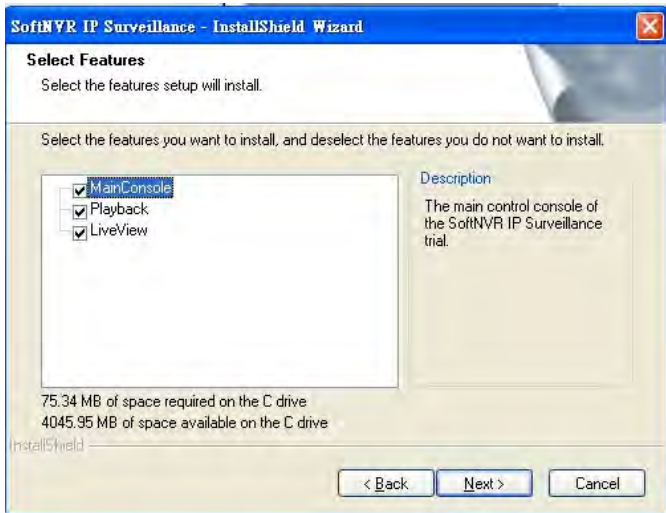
SoftNVR IP Surveillance - InstallShield Wizard

Select Features

Select the features setup will install.

Select the features you want to install, and deselect the features you do not want to install.

MainConsole
Playback
LiveView

Description

The main control console of the SoftNVR IP Surveillance trial.

75.34 MB of space required on the C drive
4045.95 MB of space available on the C drive

InstallShield

< Back
Next >
Cancel